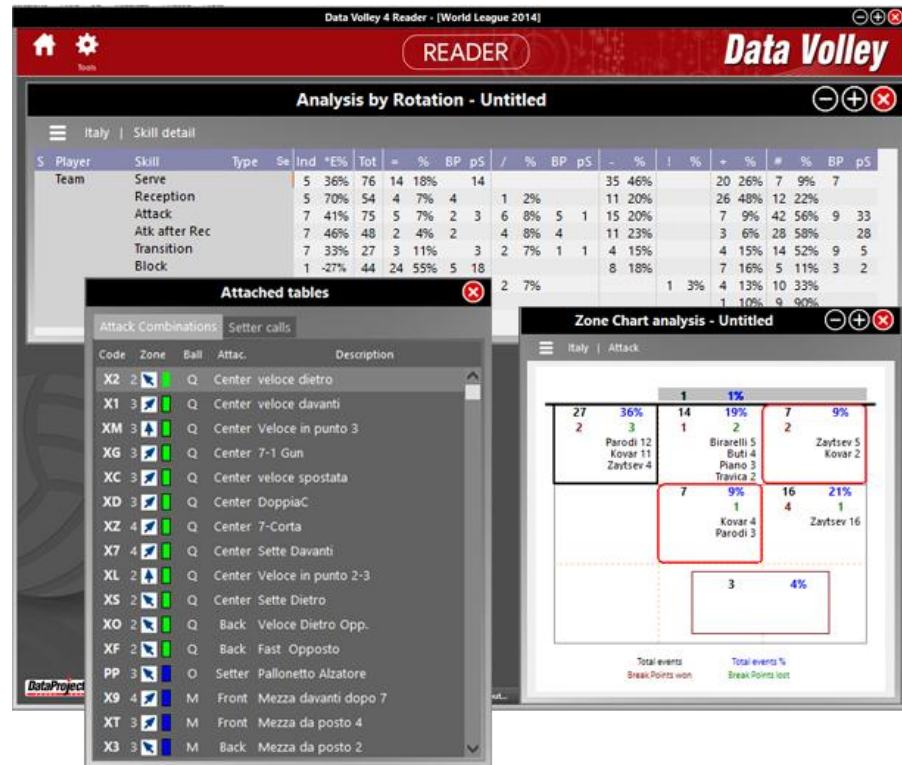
Data Volley 4 Reader - [World League 2014]

Tools

READER

Data Volley

Analysis by Rotation - Untitled

Italy | Skill detail

| S | Player | Skill | Type | Se | Ind | *E% | Tot | = | % | BP | pS | / | % | BP | pS | - | % | ! | % | + | % | # | % | BP | pS |
|---|---|---|---|---|---|---|---|---|---|---|---|---|---|---|---|---|---|---|---|---|---|---|---|---|---|
| | Team | Serve | | | 5 | 36% | 76 | 14 | 18% | | 14 | | | | | 35 | 46% | | | 20 | 26% | 7 | 9% | 7 | |
| | | Reception | | | 5 | 70% | 54 | 4 | 7% | 4 | | 1 | 2% | | | 11 | 20% | | | 26 | 48% | 12 | 22% | | |
| | | Attack | | | 7 | 41% | 75 | 5 | 7% | 2 | 3 | 6 | 8% | 5 | 1 | 15 | 20% | | | 7 | 9% | 42 | 56% | 9 | 33 |
| | | Atk after Rec | | | 7 | 46% | 48 | 2 | 4% | 2 | | 4 | 8% | 4 | | 11 | 23% | | | 3 | 6% | 28 | 58% | | 28 |
| | | Transition | | | 7 | 33% | 27 | 3 | 11% | | 3 | 2 | 7% | 1 | 1 | 4 | 15% | | | 4 | 15% | 14 | 52% | 9 | 5 |
| | | Block | | | 1 | -27% | 44 | 24 | 55% | 5 | 18 | | | | | 8 | 18% | | | 7 | 16% | 5 | 11% | 3 | 2 |
| | | | | | | | | | | | | 2 | 7% | | | | | 1 | 3% | 4 | 13% | 10 | 33% | | |
| | | | | | | | | | | | | | | | | | | | | 1 | 10% | 9 | 90% | | |

Attached tables

Attack Combinations | Setter calls

| Code | Zone | Ball | Attac. | Description |
|---|---|---|---|---|
| X2 | 2 | Q | Center | veloce dietro |
| X1 | 3 | Q | Center | veloce davanti |
| XM | 3 | Q | Center | Veloce in punto 3 |
| XG | 3 | Q | Center | 7-1 Gun |
| XC | 3 | Q | Center | veloce spostata |
| XD | 3 | Q | Center | DoppiaC |
| XZ | 4 | Q | Center | 7-Corta |
| X7 | 4 | Q | Center | Sette Davanti |
| XL | 2 | Q | Center | Veloce in punto 2-3 |
| XS | 2 | Q | Center | Sette Dietro |
| XO | 2 | Q | Back | Veloce Dietro Opp. |
| XF | 2 | Q | Back | Fast Opposto |
| PP | 3 | O | Setter | Pallonetto Alzatore |
| X9 | 4 | M | Front | Mezza davanti dopo 7 |
| XT | 3 | M | Front | Mezza da posto 4 |
| X3 | 3 | M | Back | Mezza da posto 2 |

Zone Chart analysis - Untitled

Italy | Attack

1 1%

27 36%
2 3
Parodi 12
Kovar 11
Zaytsev 4

14 19%
1 2
Birarelli 5
Buti 4
Piano 3
Travica 2

7 9%
2
Zaytsev 5
Kovar 2

7 9%
1
Kovar 4
Parodi 3

16 21%
4 1
Zaytsev 16

3 4%

Total events
Break Points won
Total events %
Break Points lost

DataProject

out...